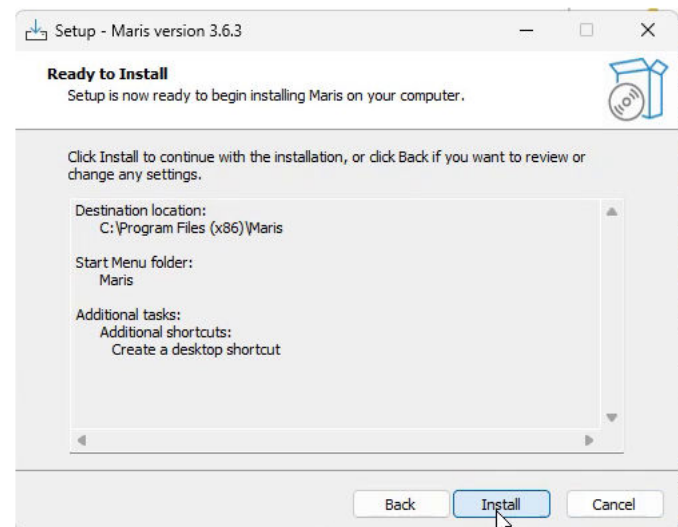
Setup - Maris version 3.6.3

Ready to Install
Setup is now ready to begin installing Maris on your computer.

Click Install to continue with the installation, or click Back if you want to review or change any settings.

Destination location:
C:\Program Files (x86)\Maris

Start Menu folder:
Maris

Additional tasks:
Additional shortcuts:
Create a desktop shortcut

Back Install Cancel